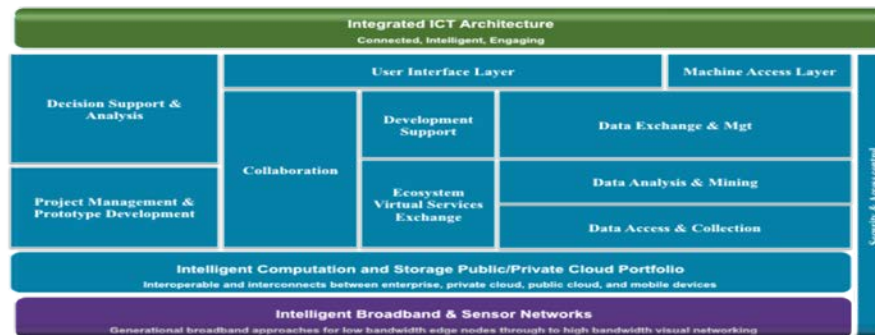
Integrated ICT Architecture
Connected, Intelligent, Engaging

User Interface Layer

Machine Access Layer

Decision Support & Analysis

Collaboration

Development Support

Data Exchange & Mgt

Ecosystem Virtual Services Exchange

Data Analysis & Mining

Project Management & Prototype Development

Data Access & Collection

Secure & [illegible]

Intelligent Computation and Storage Public/Private Cloud Portfolio
Interoperable and interconnects between enterprise, private cloud, public cloud, and mobile devices

Intelligent Broadband & Sensor Networks
Generational broadband approaches for low bandwidth edge nodes through to high bandwidth visual networking